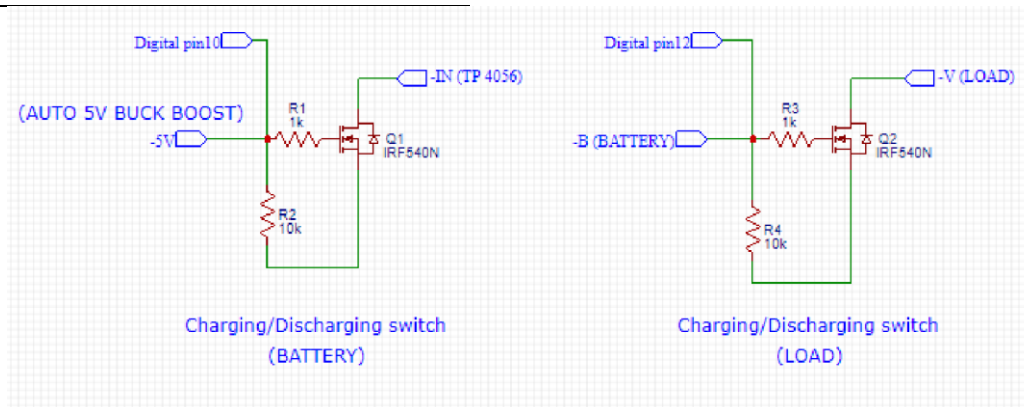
Digital pin10
-IN (TP 4056)
(AUTO 5V BUCK BOOST)
R1
1k
Q1
IRF540N
-5V
R2
10k

Charging/Discharging switch
(BATTERY)

Digital pin12
-V (LOAD)
R3
1k
Q2
IRF540N
-B (BATTERY)
R4
10k

Charging/Discharging switch
(LOAD)